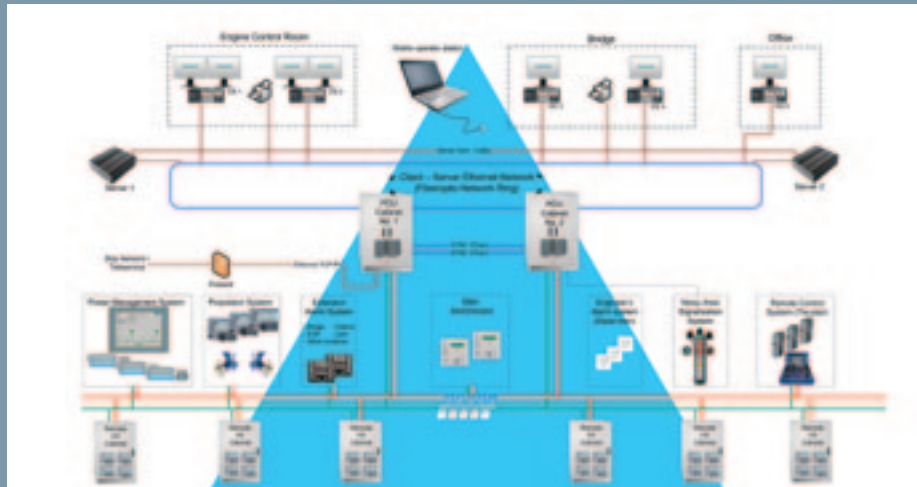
Engine Control Room

Bridge

Office

Mobile operator station

Server 1

Server 2

Client – Server Ethernet Network (Redundant Network Ring)

PCU Cabinet No. 1

PCU Cabinet No. 2

Ship Network / Teleservice

Firewall

Power Management System

Propulsion System

Extension Alarm System

Main Switchboard

Engineer's Alarm System

Tank Level Measurement System

Remote Control System (Thruster)

Remote I/O Cabinet

Remote I/O Cabinet

Remote I/O Cabinet

Remote I/O Cabinet

Remote I/O Cabinet

Remote I/O Cabinet